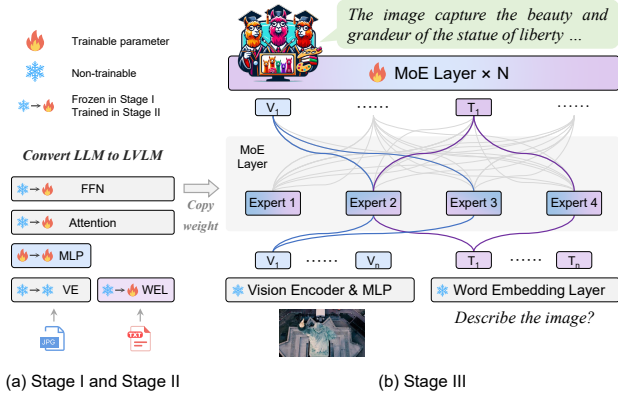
Trainable parameter

Non-trainable

Frozen in Stage I
Trained in Stage II

Convert LLM to LVLM

FFN

Attention

MLP

VE

WEL

Copy weight

JPG

TXT

The image capture the beauty and grandeur of the statue of liberty ...

MoE Layer × N

$V_1$ ...... $T_1$ ......

MoE Layer

Expert 1 Expert 2 Expert 3 Expert 4

$V_1$ ...... $V_n$ $T_1$ ...... $T_n$

Vision Encoder & MLP

Word Embedding Layer

Describe the image?

(a) Stage I and Stage II

(b) Stage III